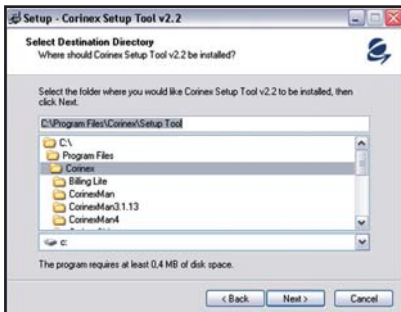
Setup - Corinex Setup Tool v2.2

Select Destination Directory
Where should Corinex Setup Tool v2.2 be installed?

Select the folder where you would like Corinex Setup Tool v2.2 to be installed, then click Next.

C:\Program Files\Corinex\Setup Tool

C:\
Program Files
Corinex
Billing Lite
CorinexMan
CorinexMan3.1.13
CorinexMan4
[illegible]

c:

The program requires at least 0,4 MB of disk space.

< Back
Next >
Cancel